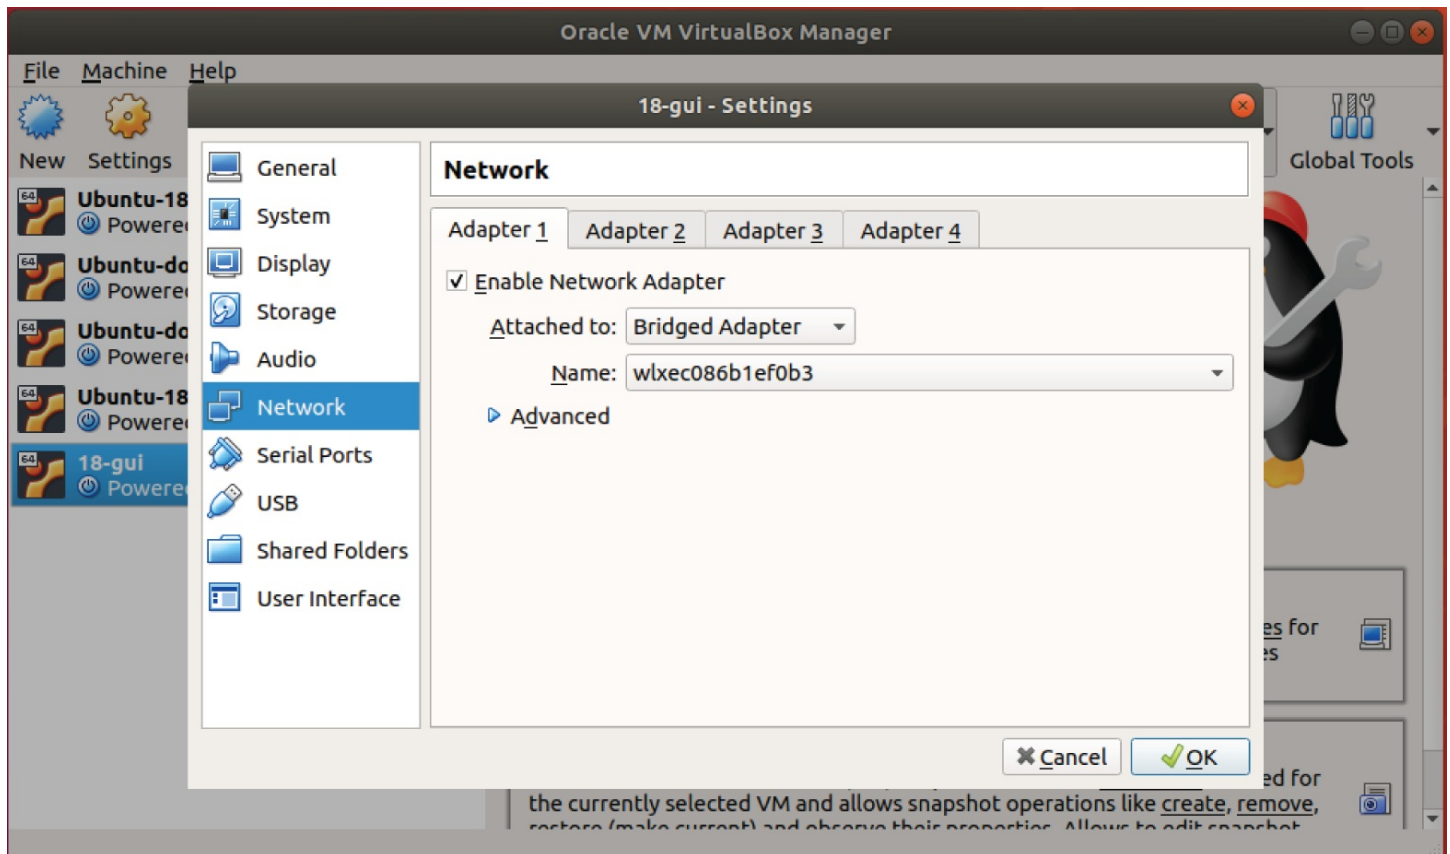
Oracle VM VirtualBox Manager

File Machine Help

New Settings

Global Tools

Ubuntu-18
Powere

Ubuntu-do
Powere

Ubuntu-do
Powere

Ubuntu-18
Powere

18-gui
Powere

18-gui - Settings

General
System
Display
Storage
Audio
Network
Serial Ports
USB
Shared Folders
User Interface

Network

Adapter 1 | Adapter 2 | Adapter 3 | Adapter 4

✓ Enable Network Adapter

Attached to: Bridged Adapter

Name: wlxec086b1ef0b3

Advanced

Cancel OK

es for
es

ed for
the currently selected VM and allows snapshot operations like create, remove,
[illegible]